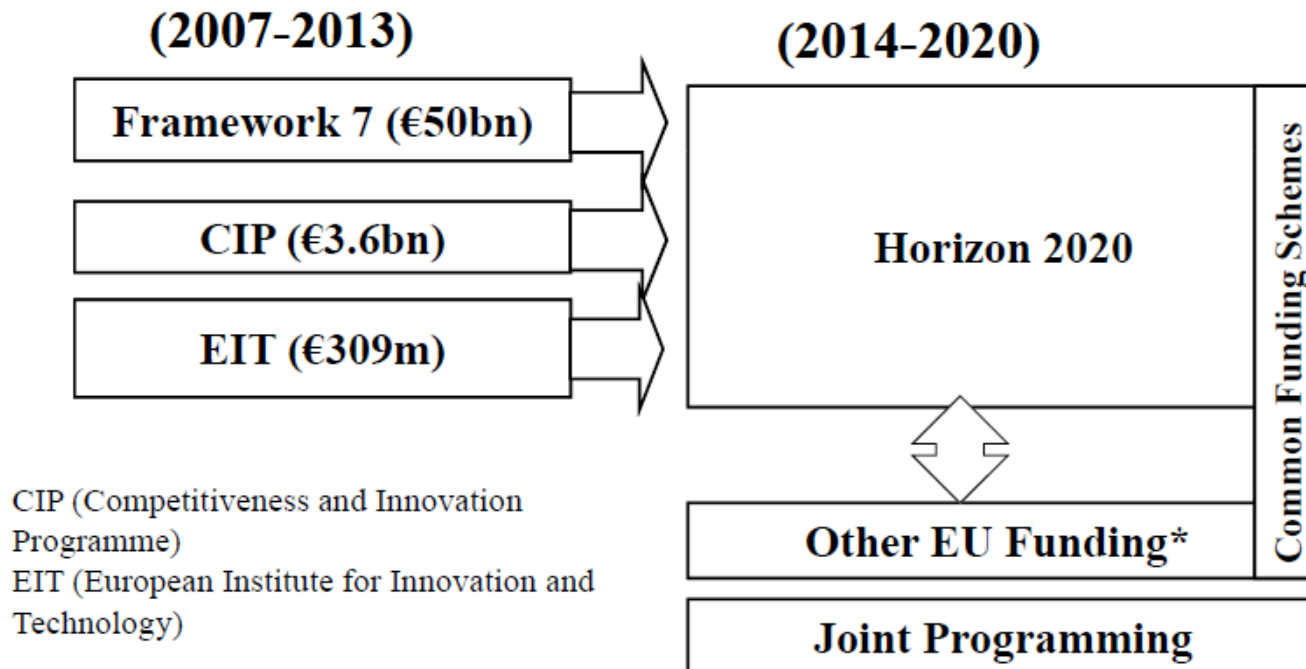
(2007-2013)

Framework 7 (€50bn)

CIP (€3.6bn)

EIT (€309m)

(2014-2020)

Horizon 2020

Common Funding Schemes

Other EU Funding*

Joint Programming

CIP (Competitiveness and Innovation Programme)
EIT (European Institute for Innovation and Technology)